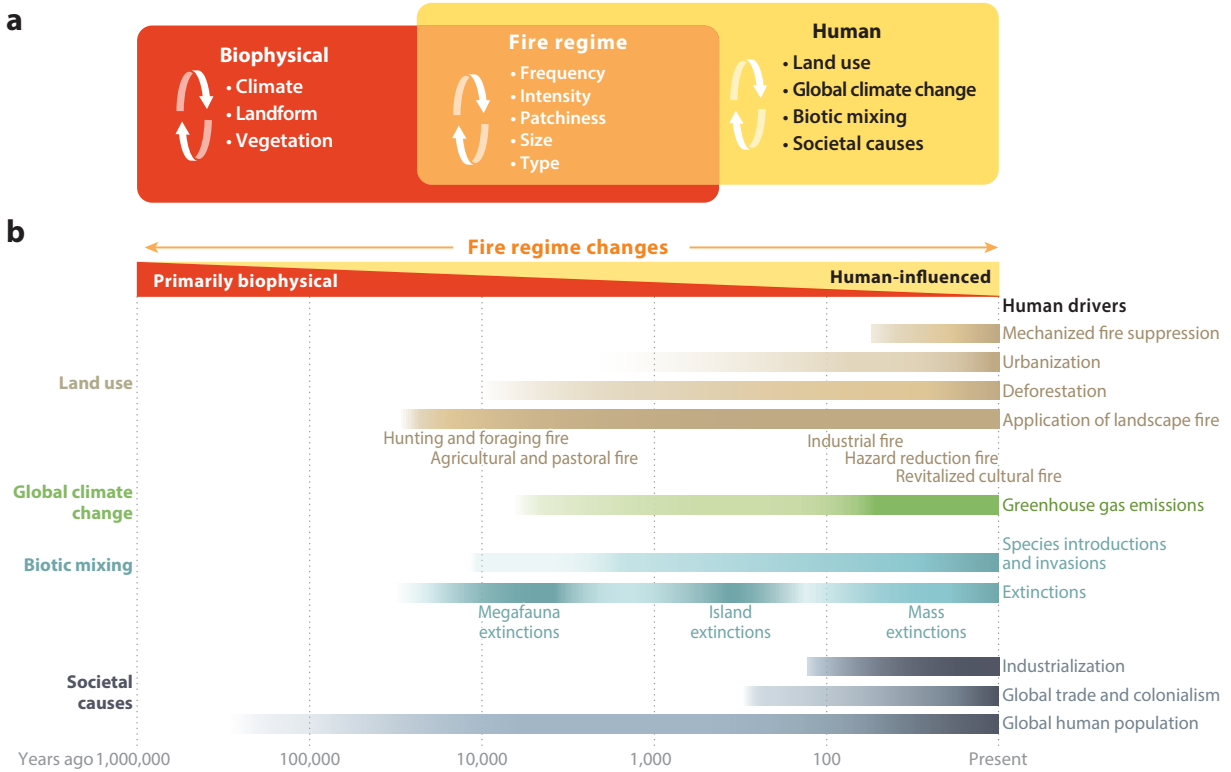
a

Biophysical
• Climate
• Landform
• Vegetation

Fire regime
• Frequency
• Intensity
• Patchiness
• Size
• Type

Human
• Land use
• Global climate change
• Biotic mixing
• Societal causes

b

Fire regime changes

Primarily biophysical

Human-influenced

Human drivers

Land use

Mechanized fire suppression
Urbanization
Deforestation
Application of landscape fire

Hunting and foraging fire
Agricultural and pastoral fire
Industrial fire
Hazard reduction fire
Revitalized cultural fire

Global climate change

Greenhouse gas emissions

Biotic mixing

Species introductions and invasions
Extinctions

Megafauna extinctions
Island extinctions
Mass extinctions

Societal causes

Industrialization
Global trade and colonialism
Global human population

Years ago 1,000,000 100,000 10,000 1,000 100 Present